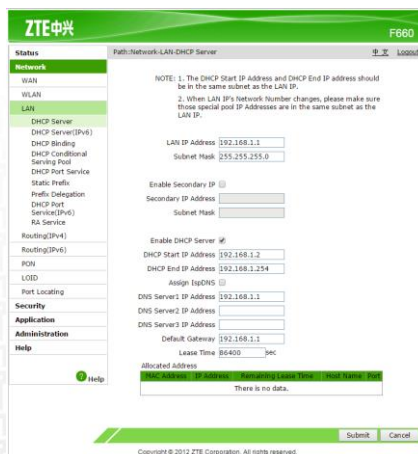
ZTE中兴

F660

Status
Network
WAN
WLAN
LAN
DHCP Server
DHCP Server(IPv6)
DHCP Binding
DHCP Conditional Serving Pool
DHCP Port Service
Static Prefix
Prefix Delegation
DHCP Port Service(IPv6)
RA Service
Routing(IPv4)
Routing(IPv6)
PON
LOID
Port Locating
Security
Application
Administration
Help

Help

Path:Network-LAN-DHCP Server

中 文 Logout

NOTE: 1. The DHCP Start IP Address and DHCP End IP address should be in the same subnet as the LAN IP.

2. When LAN IP's Network Number changes, please make sure those special pool IP Addresses are in the same subnet as the LAN IP.

LAN IP Address 192.168.1.1
Subnet Mask 255.255.255.0

Enable Secondary IP
Secondary IP Address
Subnet Mask

Enable DHCP Server
DHCP Start IP Address 192.168.1.2
DHCP End IP Address 192.168.1.254
Assign IspDNS
DNS Server1 IP Address 192.168.1.1
DNS Server2 IP Address
DNS Server3 IP Address
Default Gateway 192.168.1.1
Lease Time 86400 sec

Allocated Address

| MAC Address | IP Address | Remaining Lease Time | Host Name | Port |
|---|---|---|---|---|
| There is no data. | | | | |

Submit Cancel

Copyright © 2012 ZTE Corporation. All rights reserved.